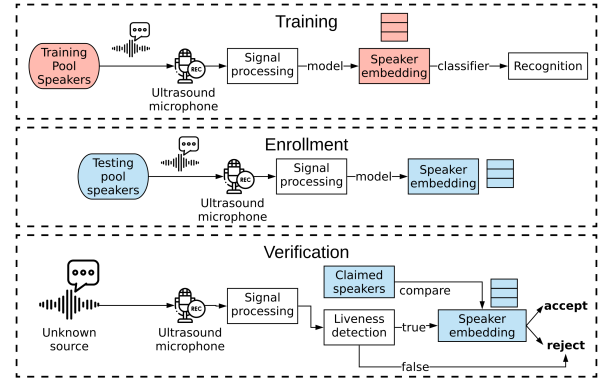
Training

Training Pool Speakers

REC

Ultrasound microphone

Signal processing

model

Speaker embedding

classifier

Recognition

Enrollment

Testing pool speakers

REC

Ultrasound microphone

Signal processing

model

Speaker embedding

Verification

Unknown source

REC

Ultrasound microphone

Signal processing

Claimed speakers

compare

Liveness detection

true

Speaker embedding

accept

reject

false